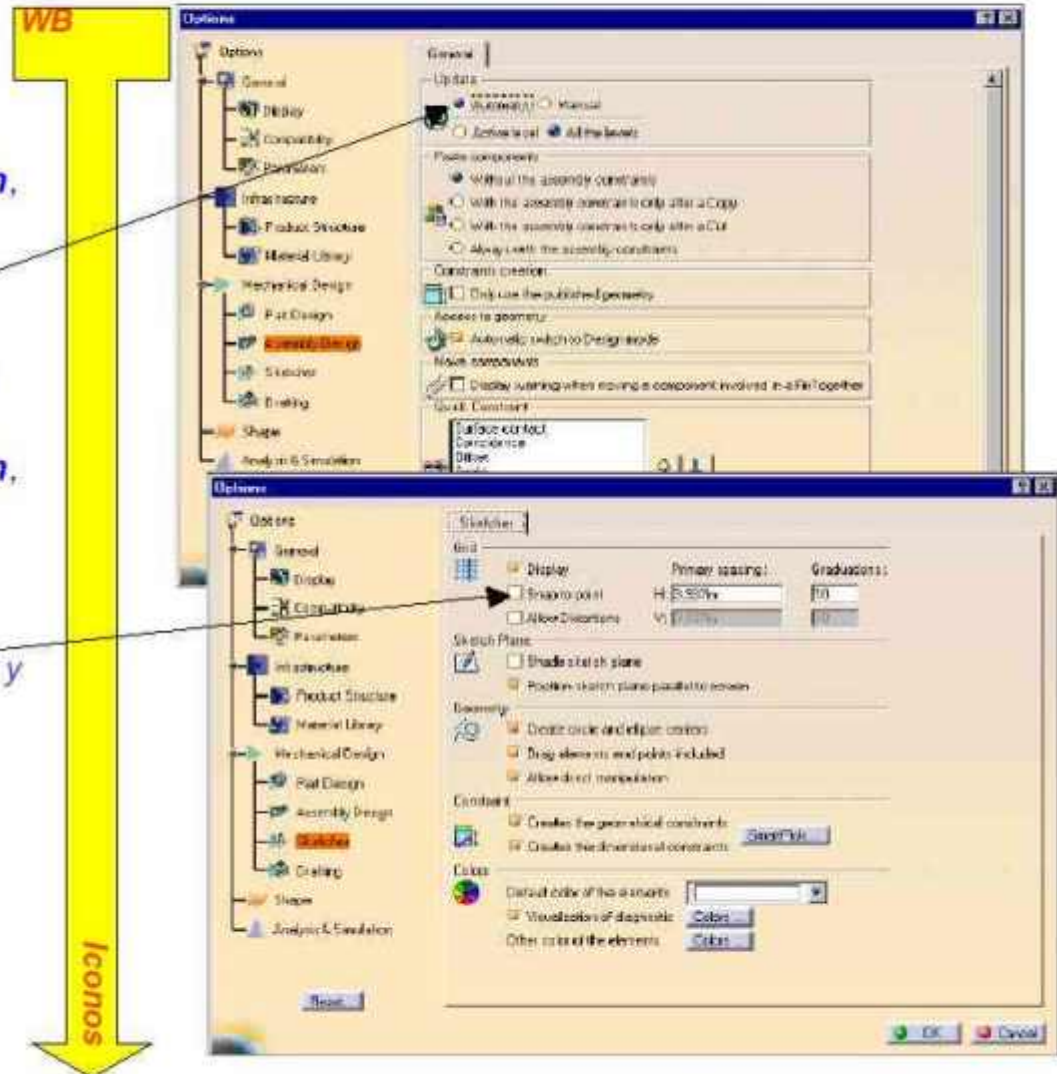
WB

Options

Options
General
Display
Compatibility
Parameters
Infrastructure
Product Structure
Material Library
Mechanical Design
Part Design
Assembly Design
Sketcher
Drafting
Shape
Analysis & Simulation

General

Update
Automatic
Manual
Active level
All the levels

Paste components
Without the assembly constraints
With the assembly constraints only after a Copy
With the assembly constraints only after a Cut
Always with the assembly constraints

Constraints creation
Only use the published geometry

Access to geometry
Automatic switch to Design mode

Move components
Display warning when moving a component involved in a Fix Together

Quick Constraint
Surface contact
Coincidence
Offset
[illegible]

Options

Options
General
Display
Compatibility
Parameters
Infrastructure
Product Structure
Material Library
Mechanical Design
Part Design
Assembly Design
Sketcher
Drafting
Shape
Analysis & Simulation

Sketcher

Grid
Display
Primary spacing:
Graduations:
Snap to point
H: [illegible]
10
Allow Distortions
V: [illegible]
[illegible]

Sketch Plane
Shade sketch plane
Position sketch plane parallel to screen

Geometry
Create circle and ellipse centers
Drag elements end points included
Allow direct manipulation

Constraint
Create the geometrical constraints
Create the dimensional constraints
SmartPick...

Colors
Default color of the elements
Visualization of diagnostic
Colors...
Other color of the elements
Colors...

Reset

OK
Cancel

n,
n,
y

Iconos